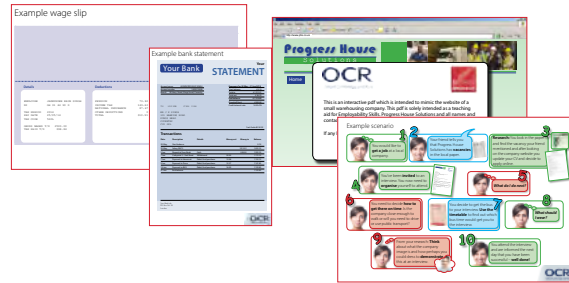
Example wage slip

Example bank statement

Your Bank

STATEMENT

Transactions

OCR

Progress House

Solutions

Home

OCR

This is an interactive pdf which is intended to mimic the website of a small warehousing company. This pdf is solely intended as a teaching aid for Employability Skills. Progress House Solutions and all names and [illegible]

If any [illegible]

Example scenario

1

You would like to get a job in a local company.

2

Your friend tells you that Progress House Solutions has vacancies in the local paper.

3

Research: You look in the paper and find the vacancy your friend mentioned and after looking on the company website you update your CV and decide to apply online.

4

You've been invited to an interview. You now need to organise yourself to attend.

5

What do I do now?

6

You need to decide how to get there on time. Is the company close enough to walk or will you need to use an unreliable transport?

7

You decide to get there by bus for your interview. Use the timetable to find out which bus time would get you to the interview!

8

What should I wear?

9

Prior your research. Think about what the company might ask and how you could show you demonstrate this at an interview.

10

You attend the interview and are informed the next day that you have been successful - well done!

OCR